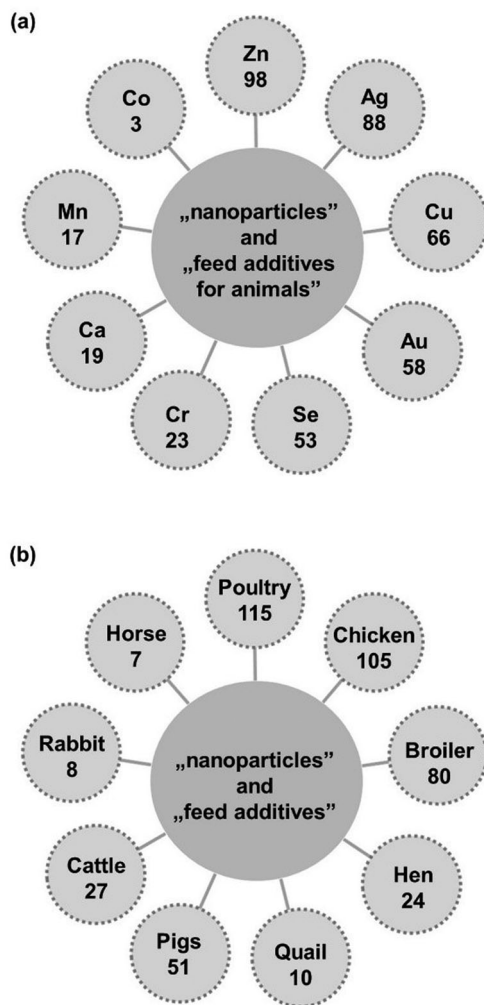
(a)

„nanoparticles" and „feed additives for animals"

Zn
98

Ag
88

Cu
66

Au
58

Se
53

Cr
23

Ca
19

Mn
17

Co
3

(b)

„nanoparticles" and „feed additives"

Poultry
115

Chicken
105

Broiler
80

Hen
24

Quail
10

Pigs
51

Cattle
27

Rabbit
8

Horse
7